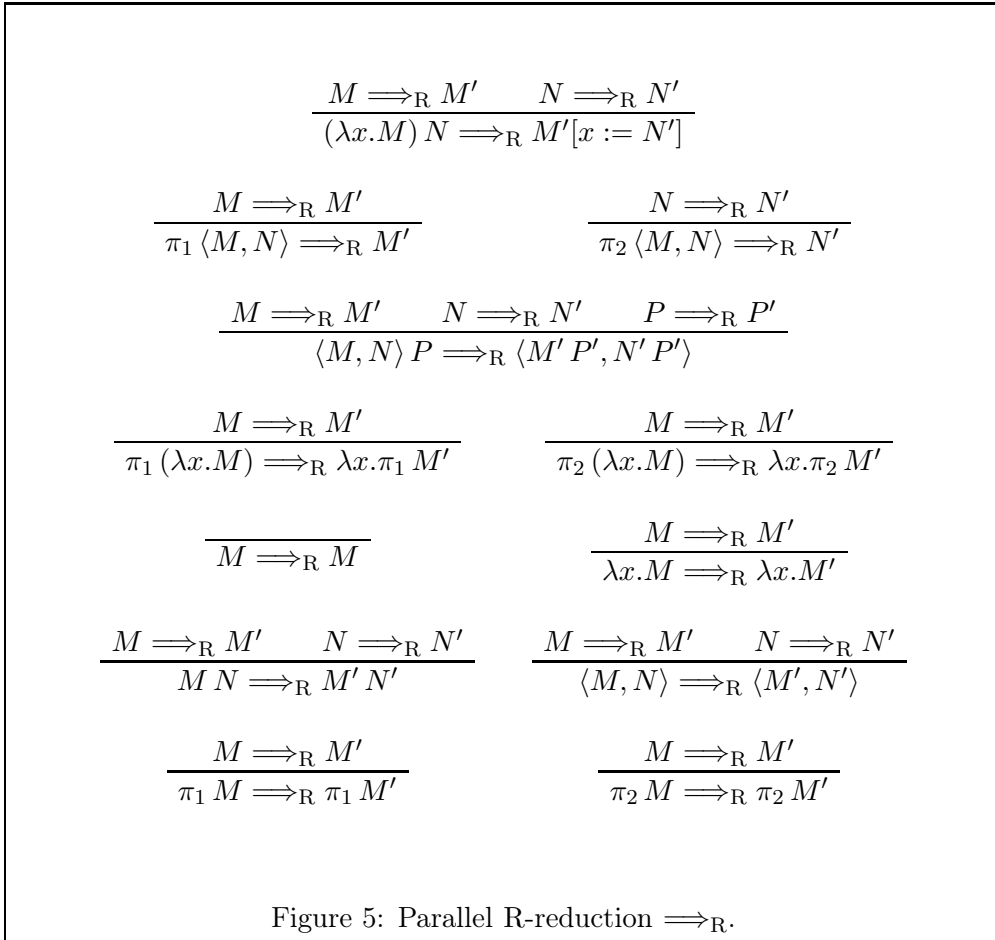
$\frac{M \Longrightarrow_{\mathrm{R}} M' \qquad N \Longrightarrow_{\mathrm{R}} N'}{(\lambda x.M)\, N \Longrightarrow_{\mathrm{R}} M'[x := N']}$

$\frac{M \Longrightarrow_{\mathrm{R}} M'}{\pi_1 \langle M, N \rangle \Longrightarrow_{\mathrm{R}} M'}$ $\frac{N \Longrightarrow_{\mathrm{R}} N'}{\pi_2 \langle M, N \rangle \Longrightarrow_{\mathrm{R}} N'}$

$\frac{M \Longrightarrow_{\mathrm{R}} M' \qquad N \Longrightarrow_{\mathrm{R}} N' \qquad P \Longrightarrow_{\mathrm{R}} P'}{\langle M, N \rangle\, P \Longrightarrow_{\mathrm{R}} \langle M'\, P', N'\, P' \rangle}$

$\frac{M \Longrightarrow_{\mathrm{R}} M'}{\pi_1 (\lambda x.M) \Longrightarrow_{\mathrm{R}} \lambda x.\pi_1 M'}$ $\frac{M \Longrightarrow_{\mathrm{R}} M'}{\pi_2 (\lambda x.M) \Longrightarrow_{\mathrm{R}} \lambda x.\pi_2 M'}$

$\frac{}{M \Longrightarrow_{\mathrm{R}} M}$ $\frac{M \Longrightarrow_{\mathrm{R}} M'}{\lambda x.M \Longrightarrow_{\mathrm{R}} \lambda x.M'}$

$\frac{M \Longrightarrow_{\mathrm{R}} M' \qquad N \Longrightarrow_{\mathrm{R}} N'}{M\, N \Longrightarrow_{\mathrm{R}} M'\, N'}$ $\frac{M \Longrightarrow_{\mathrm{R}} M' \qquad N \Longrightarrow_{\mathrm{R}} N'}{\langle M, N \rangle \Longrightarrow_{\mathrm{R}} \langle M', N' \rangle}$

$\frac{M \Longrightarrow_{\mathrm{R}} M'}{\pi_1 M \Longrightarrow_{\mathrm{R}} \pi_1 M'}$ $\frac{M \Longrightarrow_{\mathrm{R}} M'}{\pi_2 M \Longrightarrow_{\mathrm{R}} \pi_2 M'}$

Figure 5: Parallel R-reduction $\Longrightarrow_{\mathrm{R}}$.